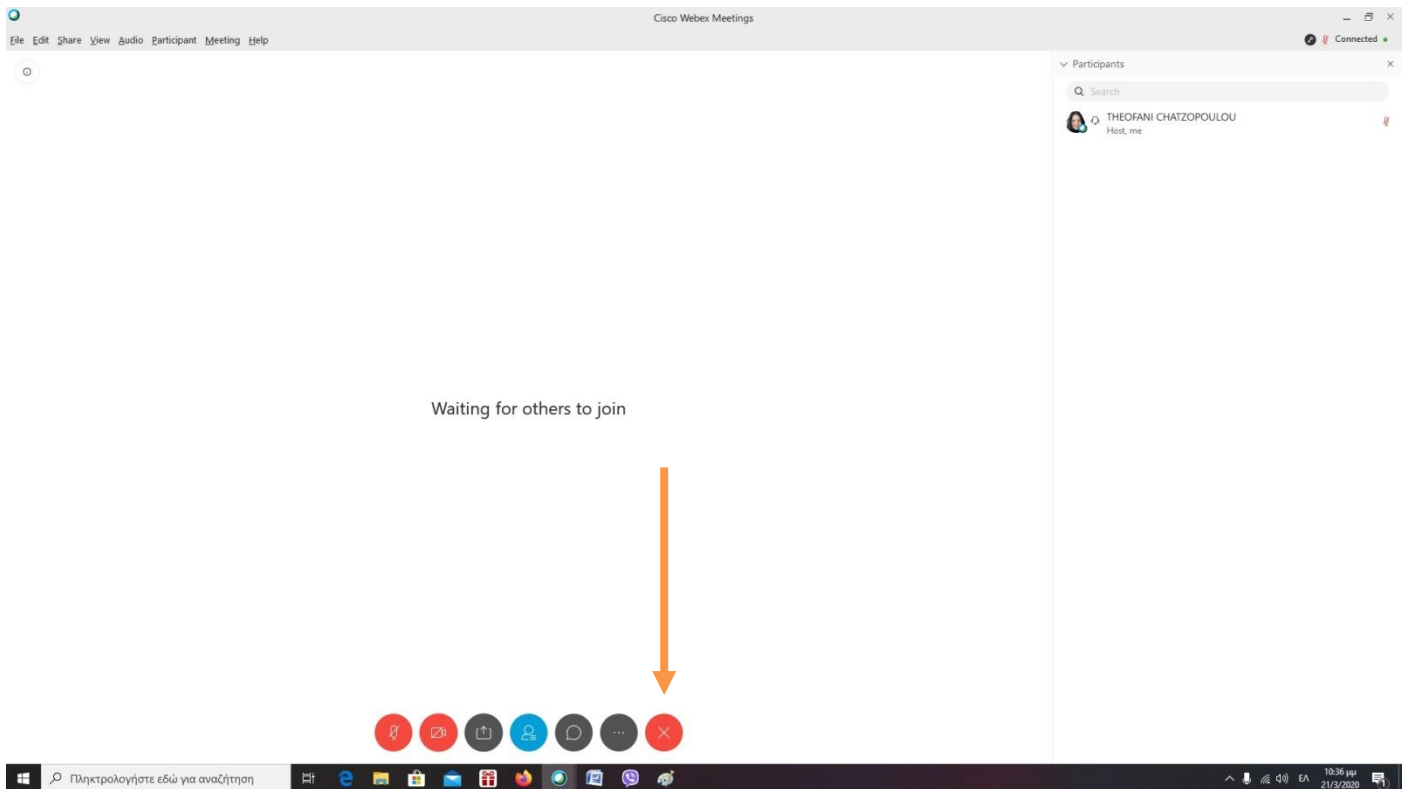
Cisco Webex Meetings

File Edit Share View Audio Participant Meeting Help

Connected

Participants

Search

THEOFANI CHATZOPOULOU
Host, me

Waiting for others to join

Πληκτρολογήστε εδώ για αναζήτηση

ΕΛ 10:36 μμ 21/3/2020